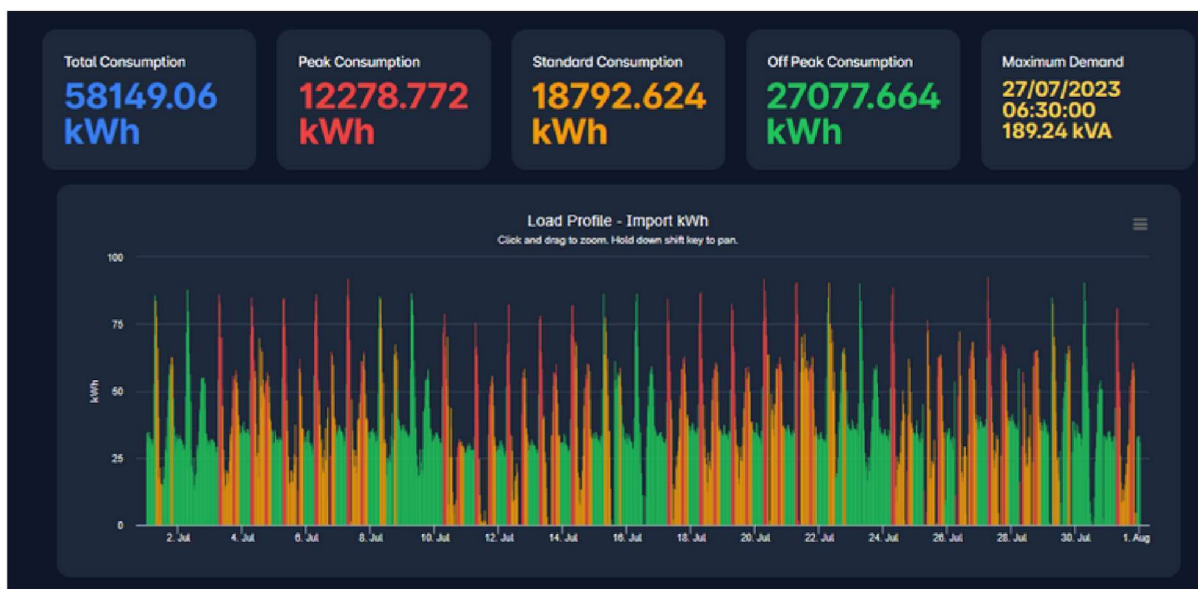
Total Consumption
58149.06 kWh

Peak Consumption
12278.772 kWh

Standard Consumption
18792.624 kWh

Off Peak Consumption
27077.664 kWh

Maximum Demand
27/07/2023
06:30:00
189.24 kVA

Load Profile - Import kWh
Click and drag to zoom. Hold down shift key to pan.

100
75
50
25
0
kWh

2. Jul
4. Jul
6. Jul
8. Jul
10. Jul
12. Jul
14. Jul
16. Jul
18. Jul
20. Jul
22. Jul
24. Jul
26. Jul
28. Jul
30. Jul
1. Aug